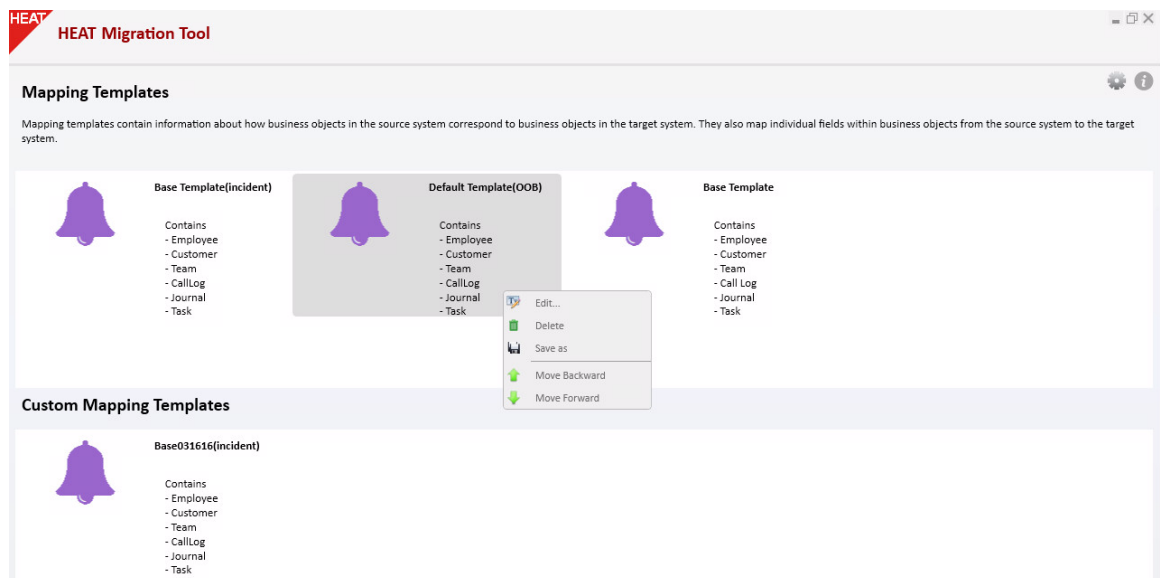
HEAT

HEAT Migration Tool

Mapping Templates

Mapping templates contain information about how business objects in the source system correspond to business objects in the target system. They also map individual fields within business objects from the source system to the target system.

Base Template(incident)

Contains
- Employee
- Customer
- Team
- CallLog
- Journal
- Task

Default Template(OOB)

Contains
- Employee
- Customer
- Team
- CallLog
- Journal
- Task

Edit...
Delete
Save as
Move Backward
Move Forward

Base Template

Contains
- Employee
- Customer
- Team
- Call Log
- Journal
- Task

Custom Mapping Templates

Base031616(incident)

Contains
- Employee
- Customer
- Team
- CallLog
- Journal
- Task